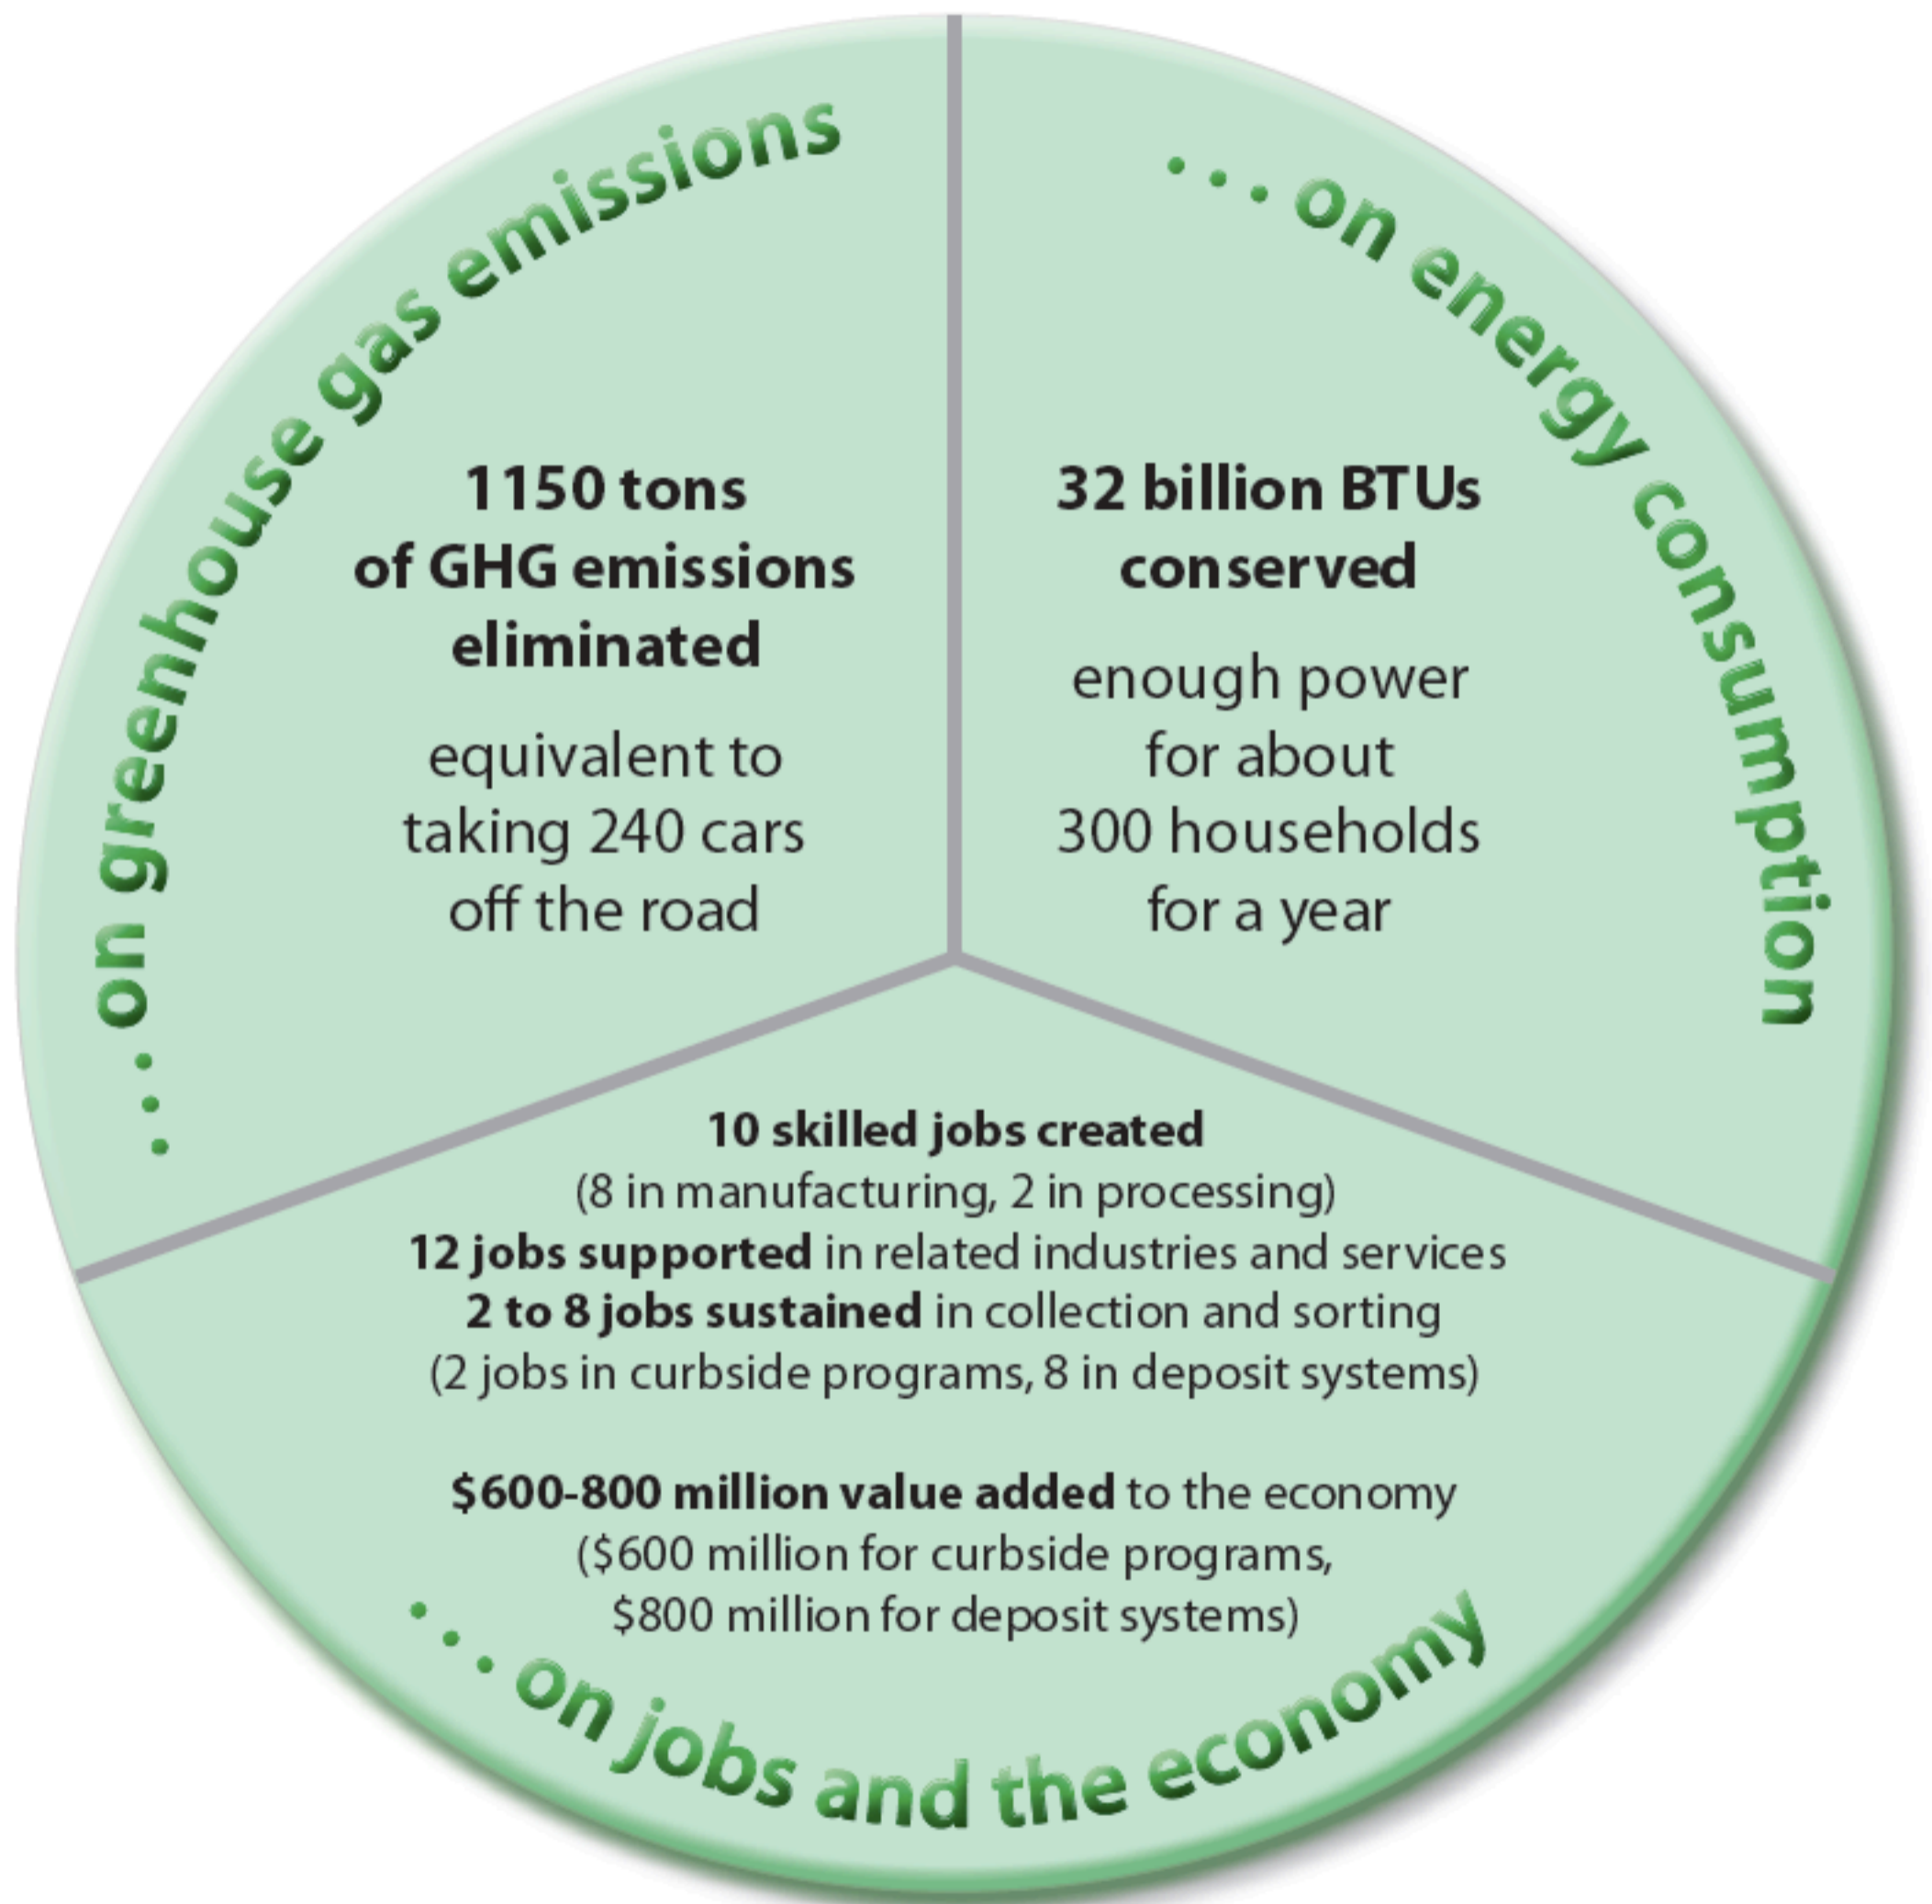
. . . on greenhouse gas emissions

1150 tons of GHG emissions eliminated

equivalent to taking 240 cars off the road

. . . on energy consumption

32 billion BTUs conserved

enough power for about 300 households for a year

10 skilled jobs created
(8 in manufacturing, 2 in processing)
12 jobs supported in related industries and services
2 to 8 jobs sustained in collection and sorting
(2 jobs in curbside programs, 8 in deposit systems)

$600-800 million value added to the economy
($600 million for curbside programs, $800 million for deposit systems)

. . . on jobs and the economy